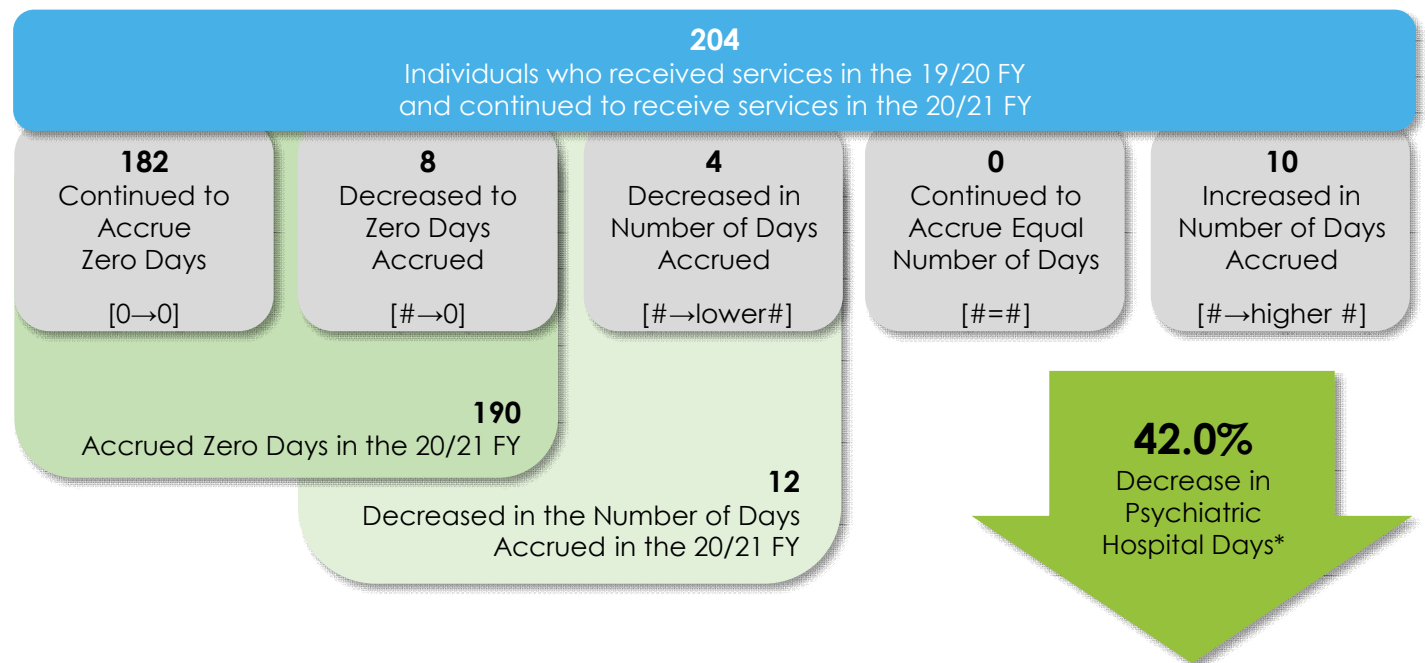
204
Individuals who received services in the 19/20 FY and continued to receive services in the 20/21 FY

182
Continued to Accrue Zero Days

[0→0]

8
Decreased to Zero Days Accrued

[#→0]

4
Decreased in Number of Days Accrued

[#→lower#]

0
Continued to Accrue Equal Number of Days

[#=#]

10
Increased in Number of Days Accrued

[#→higher #]

190
Accrued Zero Days in the 20/21 FY

12
Decreased in the Number of Days Accrued in the 20/21 FY

42.0%
Decrease in Psychiatric Hospital Days*